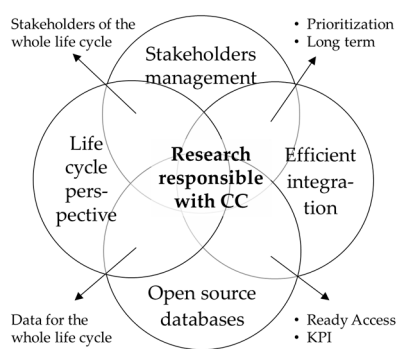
Stakeholders of the whole life cycle

• Prioritization
• Long term

Stakeholders management

Life cycle perspective

Research responsible with CC

Efficient integration

Open source databases

Data for the whole life cycle

• Ready Access
• KPI